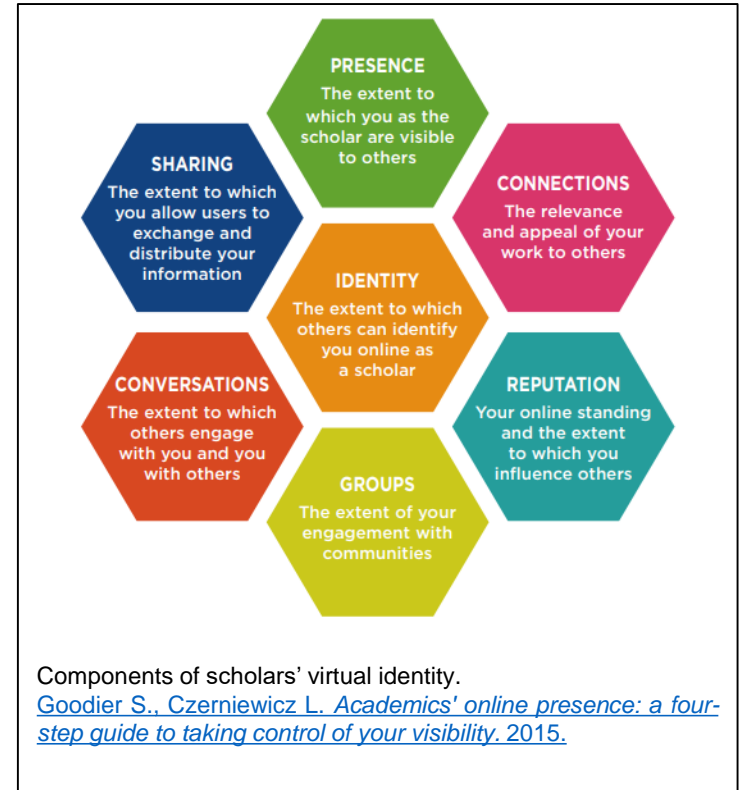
PRESENCE
The extent to which you as the scholar are visible to others

SHARING
The extent to which you allow users to exchange and distribute your information

CONNECTIONS
The relevance and appeal of your work to others

IDENTITY
The extent to which others can identify you online as a scholar

CONVERSATIONS
The extent to which others engage with you and you with others

REPUTATION
Your online standing and the extent to which you influence others

GROUPS
The extent of your engagement with communities

Components of scholars' virtual identity.
Goodier S., Czerniewicz L. *Academics' online presence: a four-step guide to taking control of your visibility.* 2015.